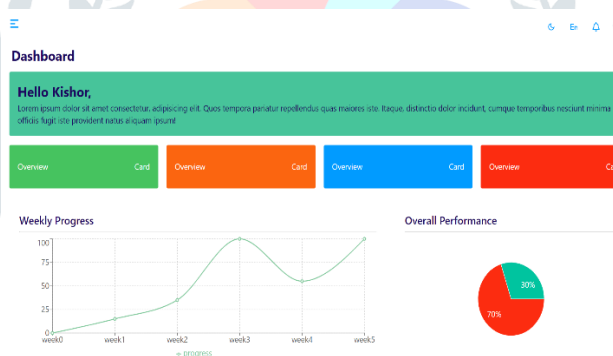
Dashboard

Hello Kishor,

Lorem ipsum dolor sit amet consectetur, adipisicing elit. Quos tempora pariatur repellendus quas maiores iste. Itaque, distinctio dolor incidunt, cumque temporibus nesciunt minima officiis fugit iste provident natus aliquam ipsum!

Overview Card

Overview Card

Overview Card

Overview Card

Weekly Progress

100
75
50
25
0
week0 week1 week2 week3 week4 week5
progress

Overall Performance

30%
70%